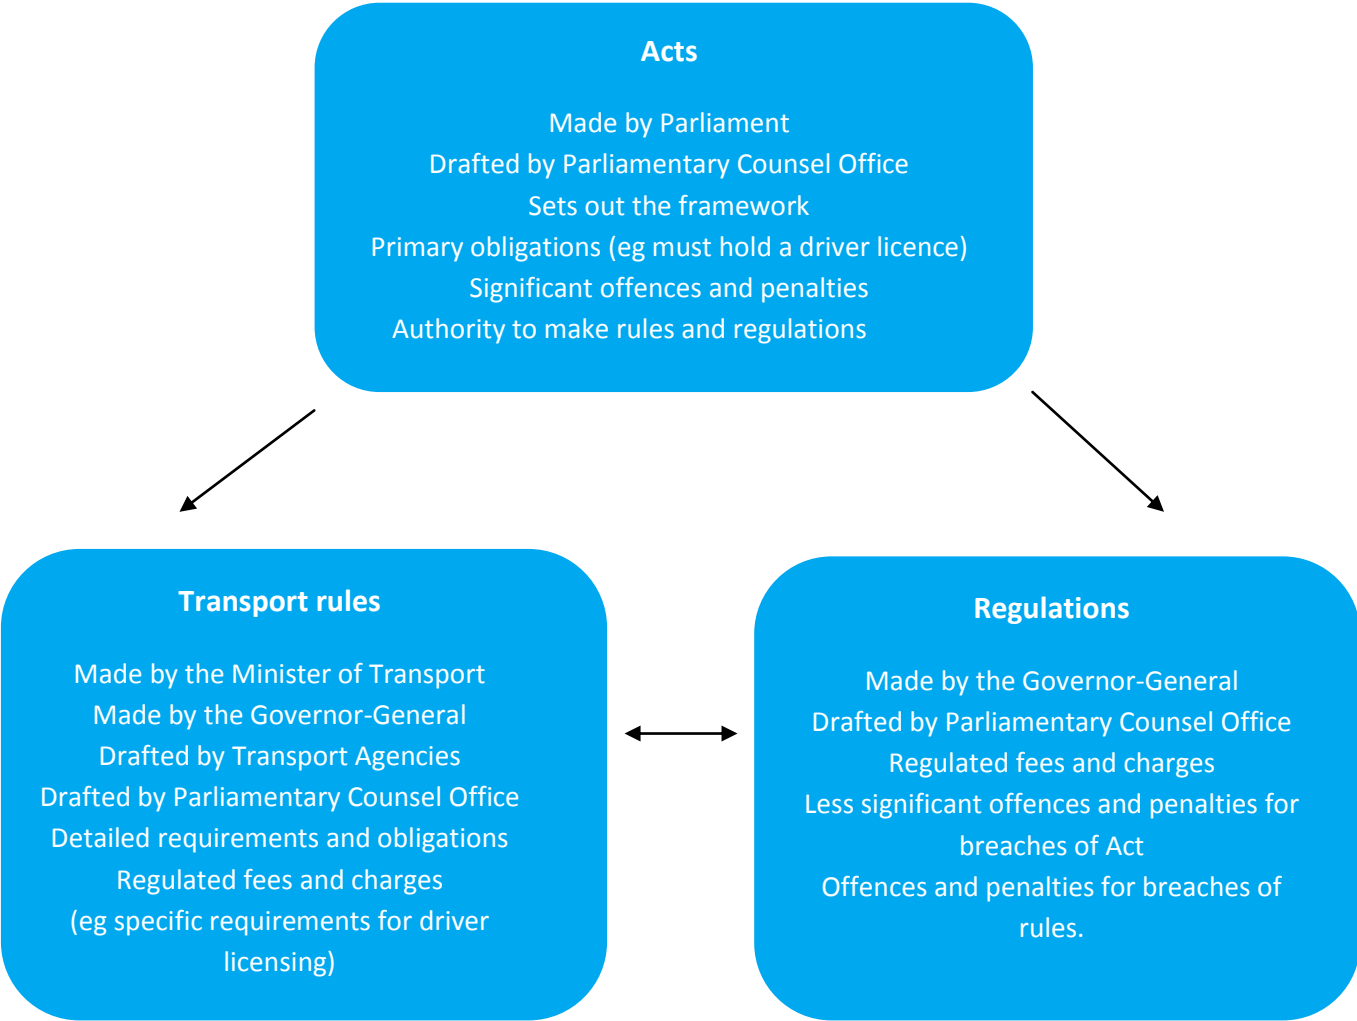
Acts

Made by Parliament
Drafted by Parliamentary Counsel Office
Sets out the framework
Primary obligations (eg must hold a driver licence)
Significant offences and penalties
Authority to make rules and regulations

Transport rules

Made by the Minister of Transport
Made by the Governor-General
Drafted by Transport Agencies
Drafted by Parliamentary Counsel Office
Detailed requirements and obligations
Regulated fees and charges
(eg specific requirements for driver licensing)

Regulations

Made by the Governor-General
Drafted by Parliamentary Counsel Office
Regulated fees and charges
Less significant offences and penalties for breaches of Act
Offences and penalties for breaches of rules.